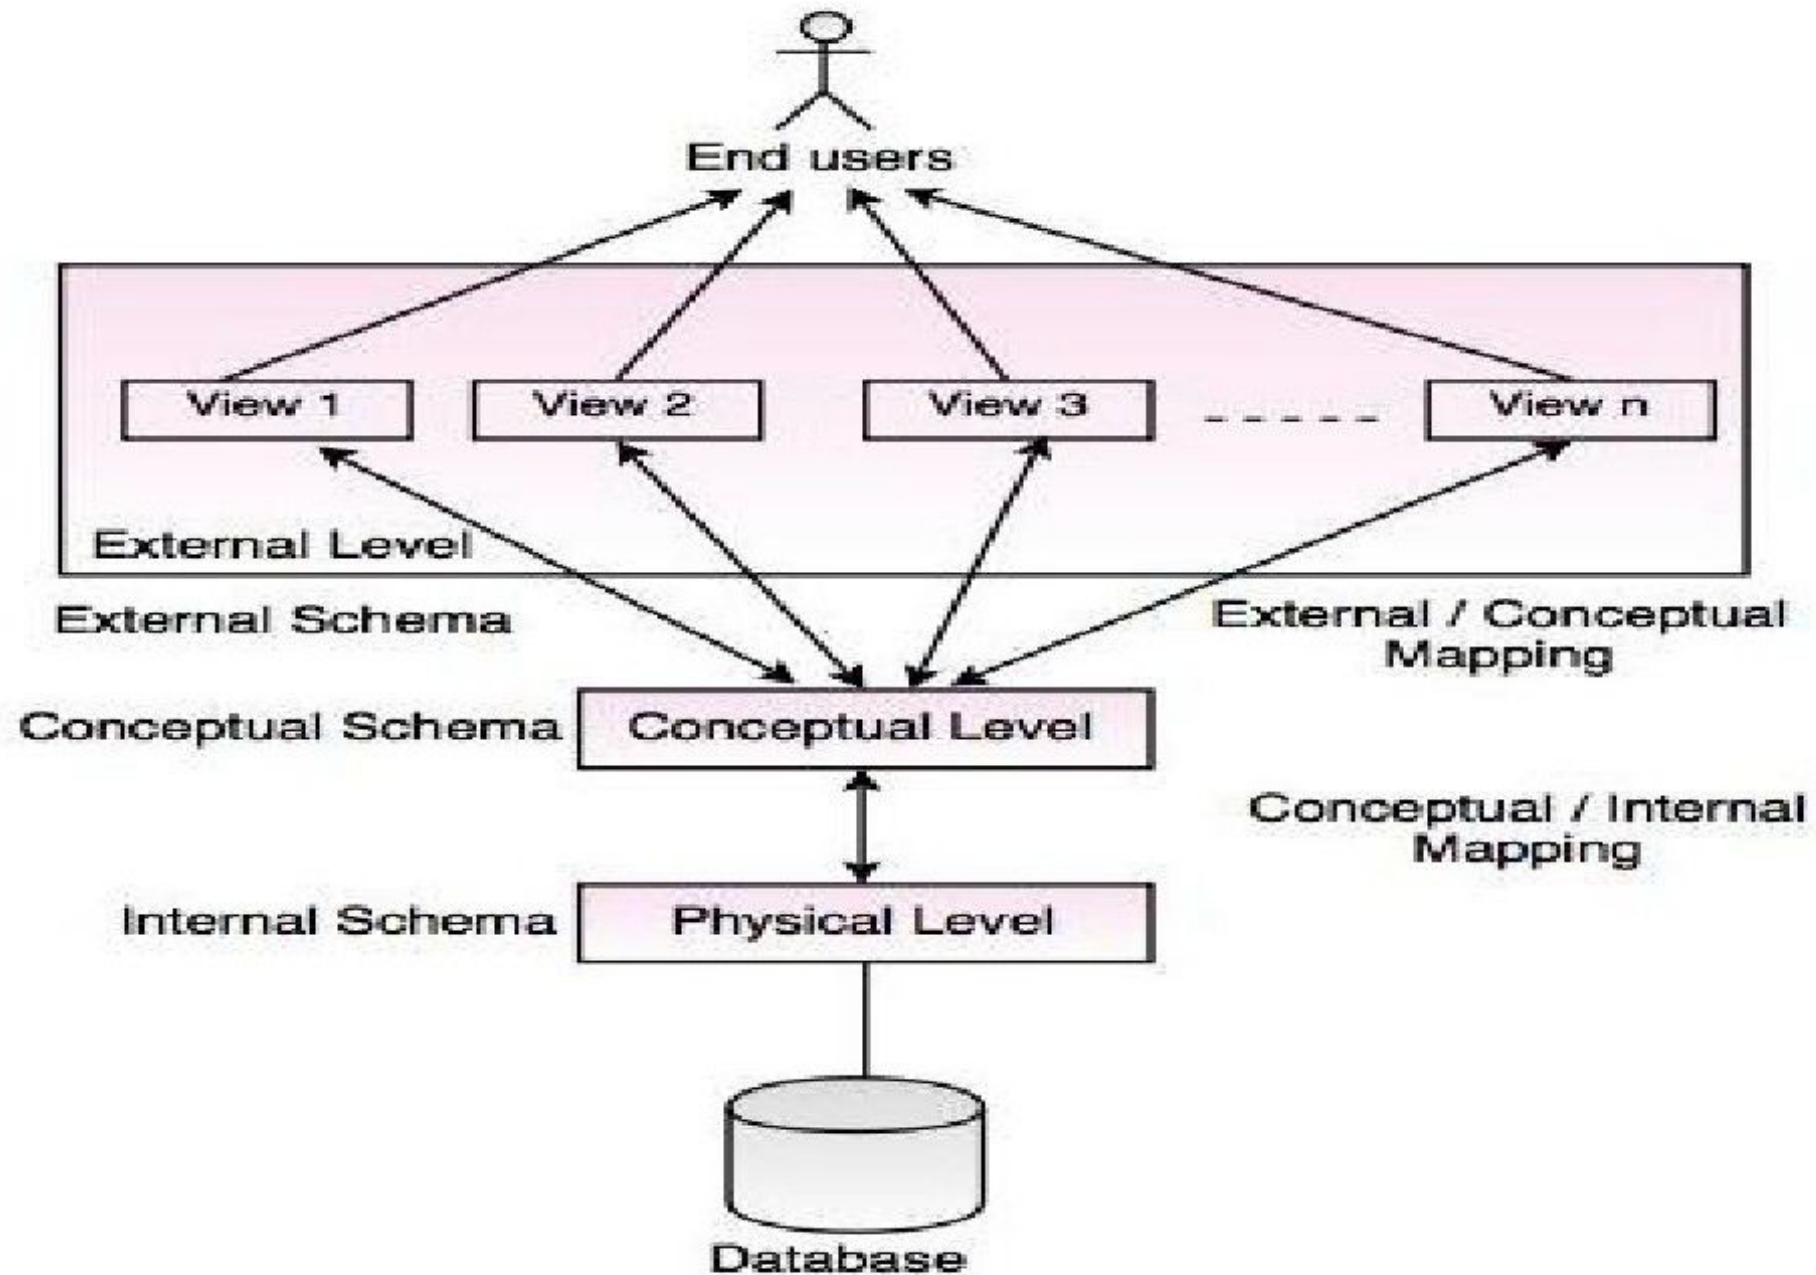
End users

View 1

View 2

View 3

- - - - -

View n

External Level

External Schema

External / Conceptual Mapping

Conceptual Schema

Conceptual Level

Conceptual / Internal Mapping

Internal Schema

Physical Level

Database